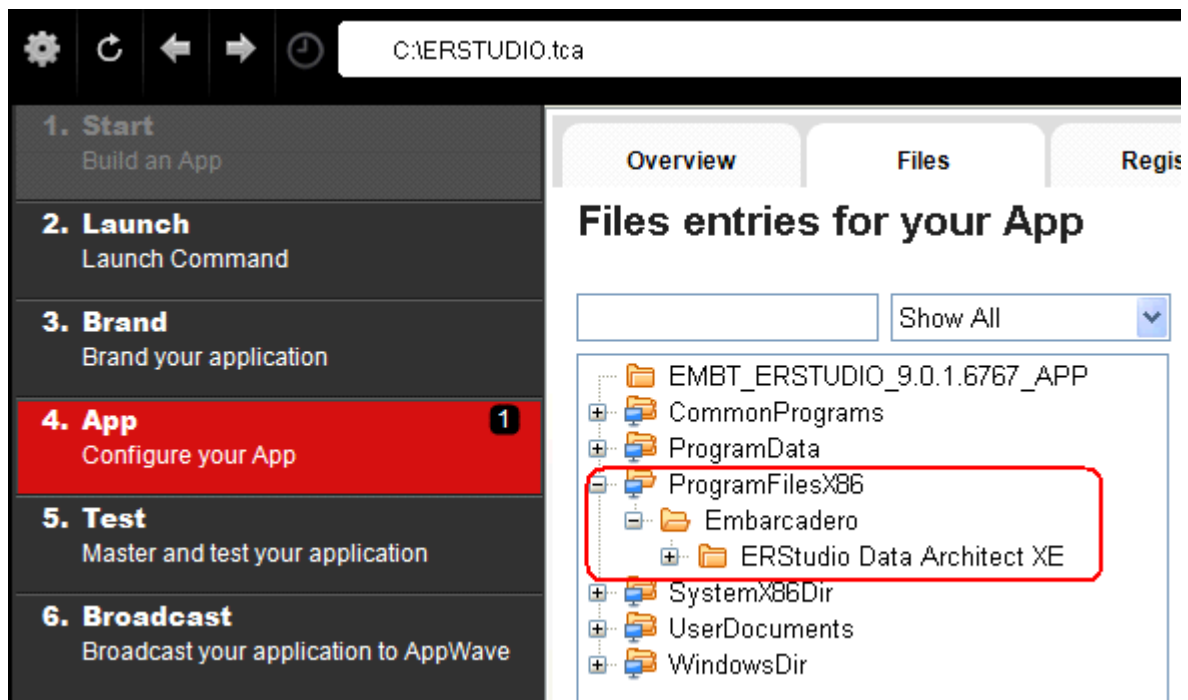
C:\ERSTUDIO.tca

1. Start
Build an App

2. Launch
Launch Command

3. Brand
Brand your application

4. App
Configure your App
1

5. Test
Master and test your application

6. Broadcast
Broadcast your application to AppWave

Overview
Files
Regis

Files entries for your App

Show All

EMBT_ERSTUDIO_9.0.1.6767_APP
CommonPrograms
ProgramData
ProgramFilesX86
Embarcadero
ERStudio Data Architect XE
SystemX86Dir
UserDocuments
WindowsDir